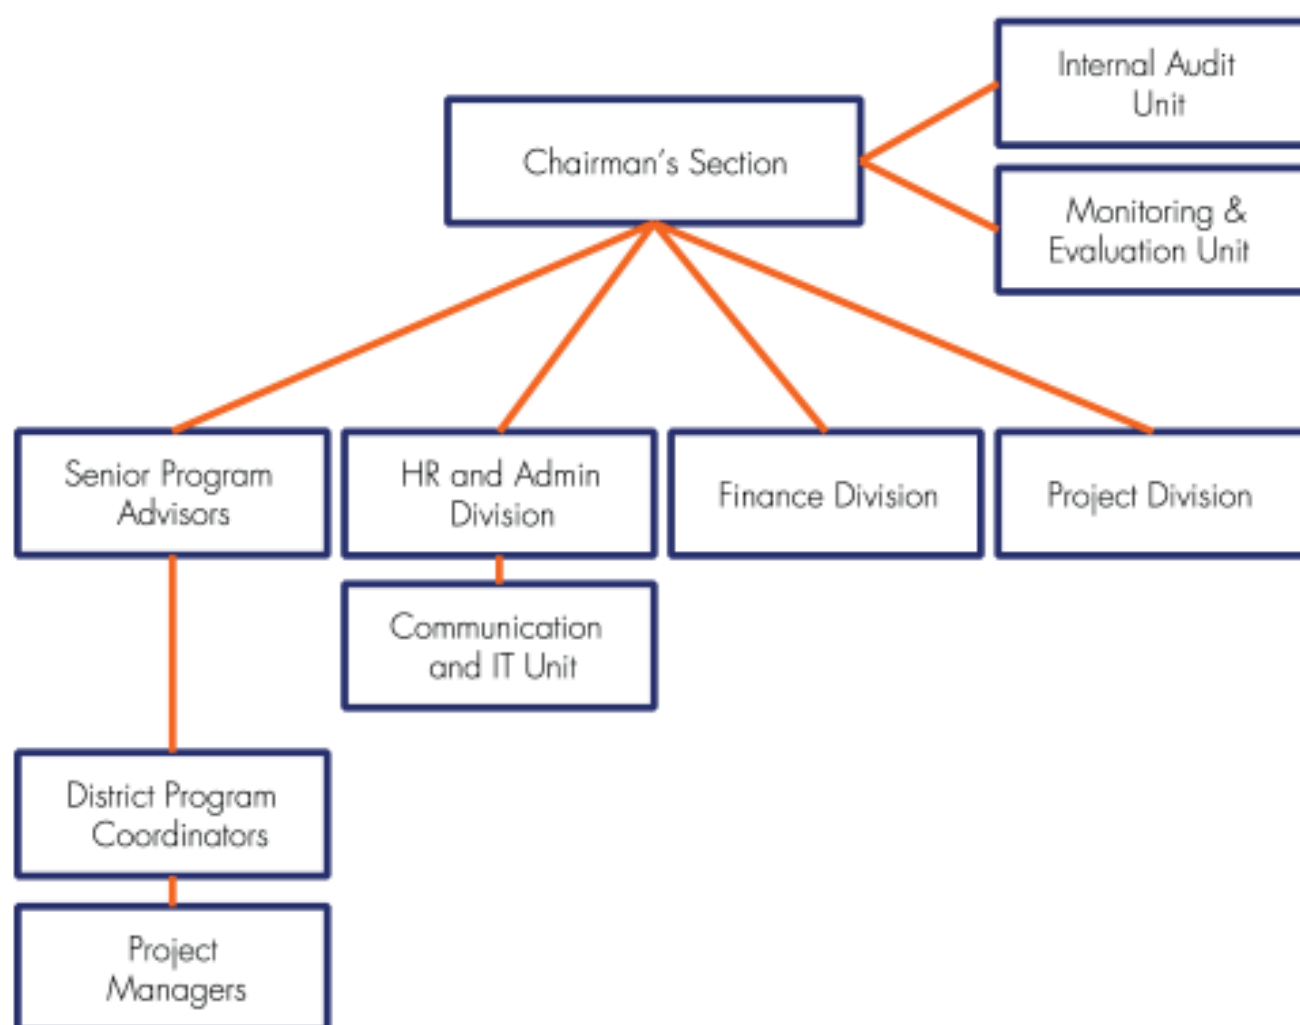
Internal Audit Unit

Chairman's Section

Monitoring & Evaluation Unit

Senior Program Advisors

HR and Admin Division

Finance Division

Project Division

Communication and IT Unit

District Program Coordinators

Project Managers